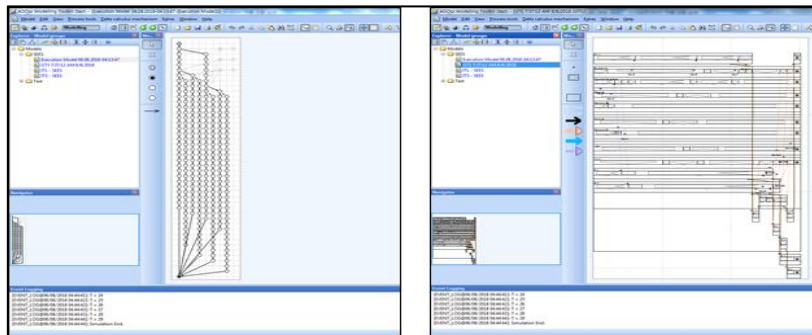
ADOxx Modelling Toolkit - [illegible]
Model Edit View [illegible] Window Help
Modelling
Explorer - Model groups
Models
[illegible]
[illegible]
Navigator
Event Logging

ADOxx Modelling Toolkit - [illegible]
Model Edit View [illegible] Window Help
Modelling
Explorer - Model groups
Models
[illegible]
Navigator
Event Logging